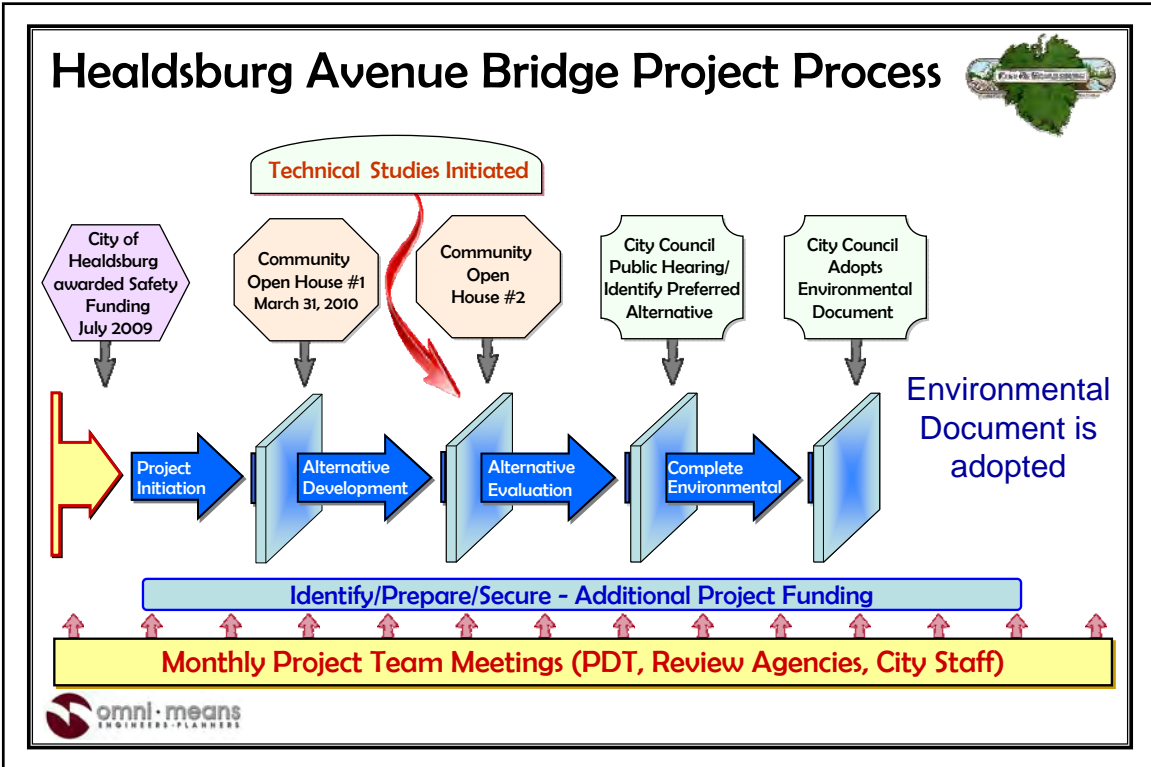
Healdsburg Avenue Bridge Project Process

Technical Studies Initiated

City of Healdsburg awarded Safety Funding July 2009

Community Open House #1 March 31, 2010

Community Open House #2

City Council Public Hearing/ Identify Preferred Alternative

City Council Adopts Environmental Document

Environmental Document is adopted

Project Initiation

Alternative Development

Alternative Evaluation

Complete Environmental

Identify/Prepare/Secure - Additional Project Funding

Monthly Project Team Meetings (PDT, Review Agencies, City Staff)

omni·means
ENGINEERS·PLANNERS